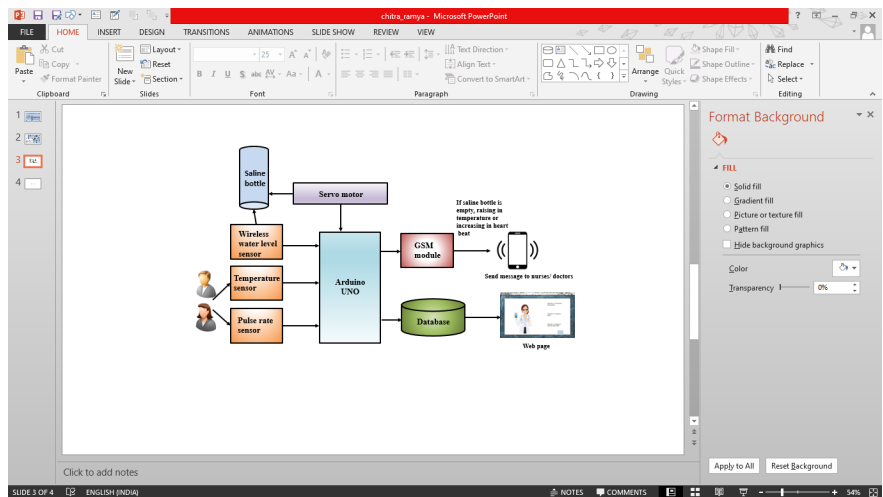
chitra_ramya - Microsoft PowerPoint

FILE HOME INSERT DESIGN TRANSITIONS ANIMATIONS SLIDE SHOW REVIEW VIEW

Cut
Copy
Paste
Format Painter
Clipboard
New Slide
Layout
Reset
Section
Slides
25
Font
Text Direction
Align Text
Convert to SmartArt
Paragraph
Arrange
Quick Styles
Shape Fill
Shape Outline
Shape Effects
Drawing
Find
Replace
Select
Editing

1
2
3
4

Saline bottle

Servo motor

Wireless water level sensor

Temperature sensor

Pulse rate sensor

Arduino UNO

GSM module

If saline bottle is empty, raising in temperature or increasing in heart beat

Send message to nurses/ doctors

Database

Web page

Click to add notes

Format Background

FILL
Solid fill
Gradient fill
Picture or texture fill
Pattern fill
Hide background graphics
Color
Transparency
0%

Apply to All
Reset Background

SLIDE 3 OF 4
ENGLISH (INDIA)
NOTES
COMMENTS
54%